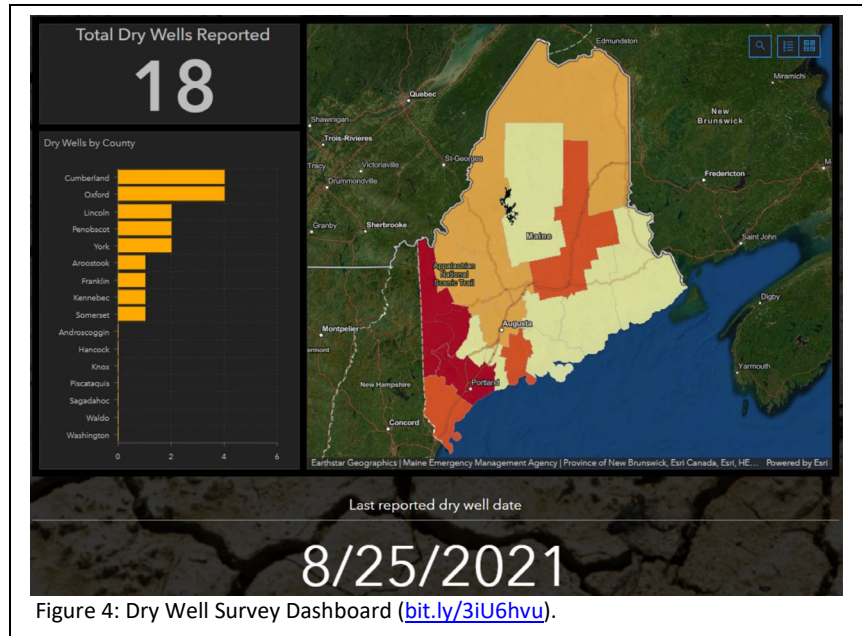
Total Dry Wells Reported

18

Dry Wells by County

Cumberland
Oxford
Lincoln
Penobscot
York
Aroostook
Franklin
Kennebec
Somerset
Androscoggin
Hancock
Knox
Piscataquis
Sagadahoc
Waldo
Washington

0 2 4 6

Edmundston
Quebec
Shawinigan
Trois-Rivieres
Victoriaville
St-Georges
Tracy
Drummondville
Granby
Sherbrooke
Miramichi
New Brunswick
Fredericton
Saint John
Maine
Appalachian National Scenic Trail
Montpelier
Burlington
New Hampshire
Concord
Augusta
Portland
Digby
Yarmouth

Earthstar Geographics | Maine Emergency Management Agency | Province of New Brunswick, Esri Canada, Esri, HE... Powered by Esri

Last reported dry well date

8/25/2021

Figure 4: Dry Well Survey Dashboard (bit.ly/3iU6hvu).